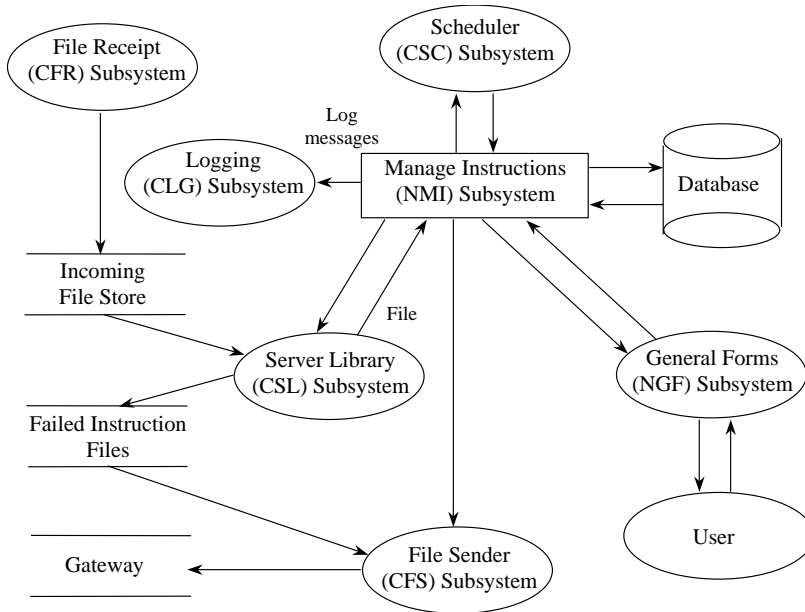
File Receipt (CFR) Subsystem

Scheduler (CSC) Subsystem

Log messages

Logging (CLG) Subsystem

Manage Instructions (NMI) Subsystem

Database

Incoming File Store

File

Server Library (CSL) Subsystem

General Forms (NGF) Subsystem

Failed Instruction Files

User

Gateway

File Sender (CFS) Subsystem